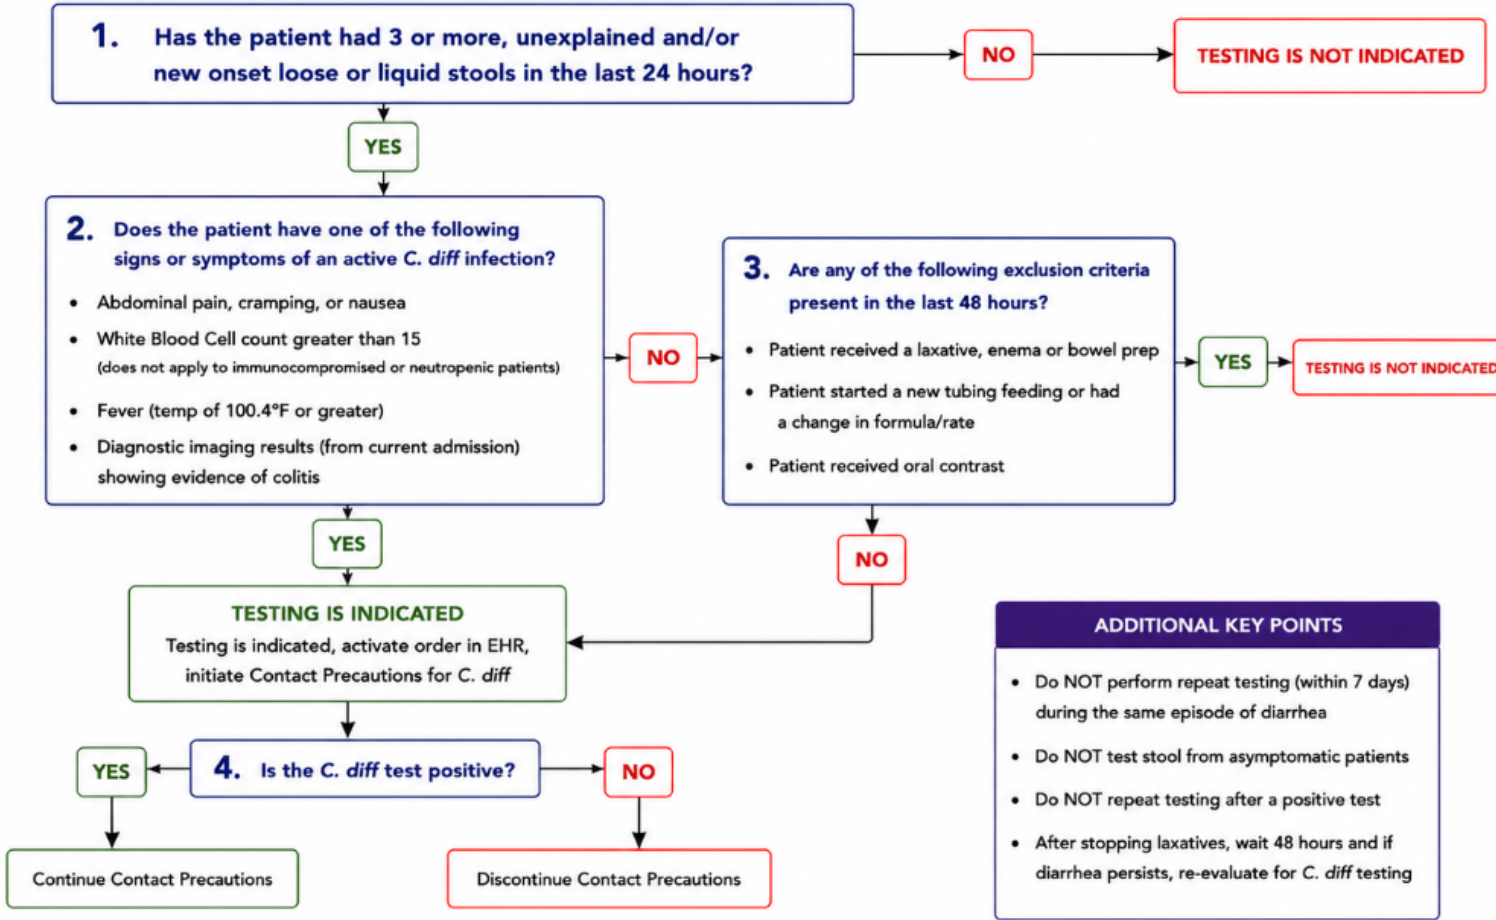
1. Has the patient had 3 or more, unexplained and/or new onset loose or liquid stools in the last 24 hours?

NO

TESTING IS NOT INDICATED

YES

2. Does the patient have one of the following signs or symptoms of an active C. diff infection?

- Abdominal pain, cramping, or nausea
- White Blood Cell count greater than 15 (does not apply to immunocompromised or neutropenic patients)
- Fever (temp of 100.4°F or greater)
- Diagnostic imaging results (from current admission) showing evidence of colitis

NO

3. Are any of the following exclusion criteria present in the last 48 hours?

- Patient received a laxative, enema or bowel prep
- Patient started a new tubing feeding or had a change in formula/rate
- Patient received oral contrast

YES

TESTING IS NOT INDICATED

YES

NO

TESTING IS INDICATED
Testing is indicated, activate order in EHR, initiate Contact Precautions for C. diff

ADDITIONAL KEY POINTS

- Do NOT perform repeat testing (within 7 days) during the same episode of diarrhea
- Do NOT test stool from asymptomatic patients
- Do NOT repeat testing after a positive test
- After stopping laxatives, wait 48 hours and if diarrhea persists, re-evaluate for C. diff testing

YES

4. Is the C. diff test positive?

NO

Continue Contact Precautions

Discontinue Contact Precautions